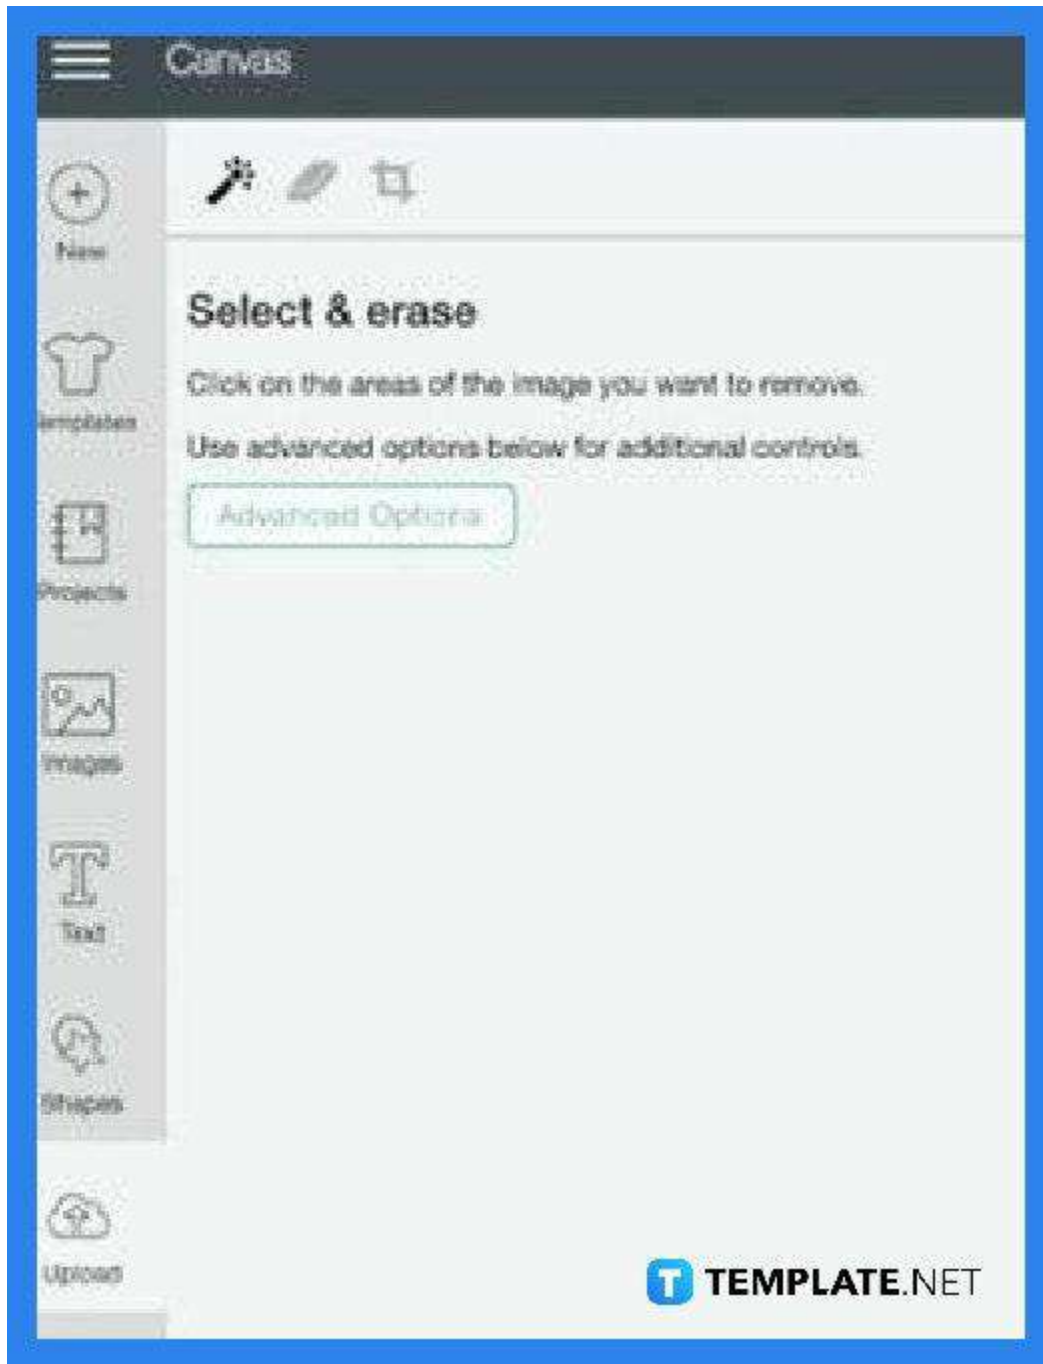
Canvas

New

emplates

Projects

Images

Text

Shapes

Upload

Select & erase

Click on the areas of the image you want to remove.

Use advanced options below for additional controls.

Advanced Options

TEMPLATE.NET